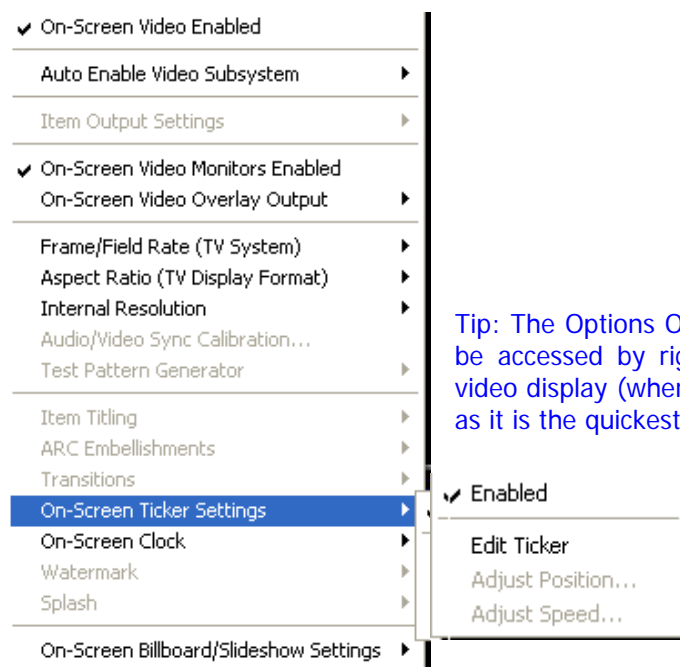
On-Screen Video Enabled

Auto Enable Video Subsystem

Item Output Settings

On-Screen Video Monitors Enabled
On-Screen Video Overlay Output

Frame/Field Rate (TV System)
Aspect Ratio (TV Display Format)
Internal Resolution
Audio/Video Sync Calibration...
Test Pattern Generator

Item Titling
ARC Embellishments
Transitions
On-Screen Ticker Settings
On-Screen Clock
Watermark
Splash

On-Screen Billboard/Slideshow Settings

Tip: The Options O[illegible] be accessed by rig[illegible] video display (wher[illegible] as it is the quickest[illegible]

Enabled

Edit Ticker
Adjust Position...
Adjust Speed...